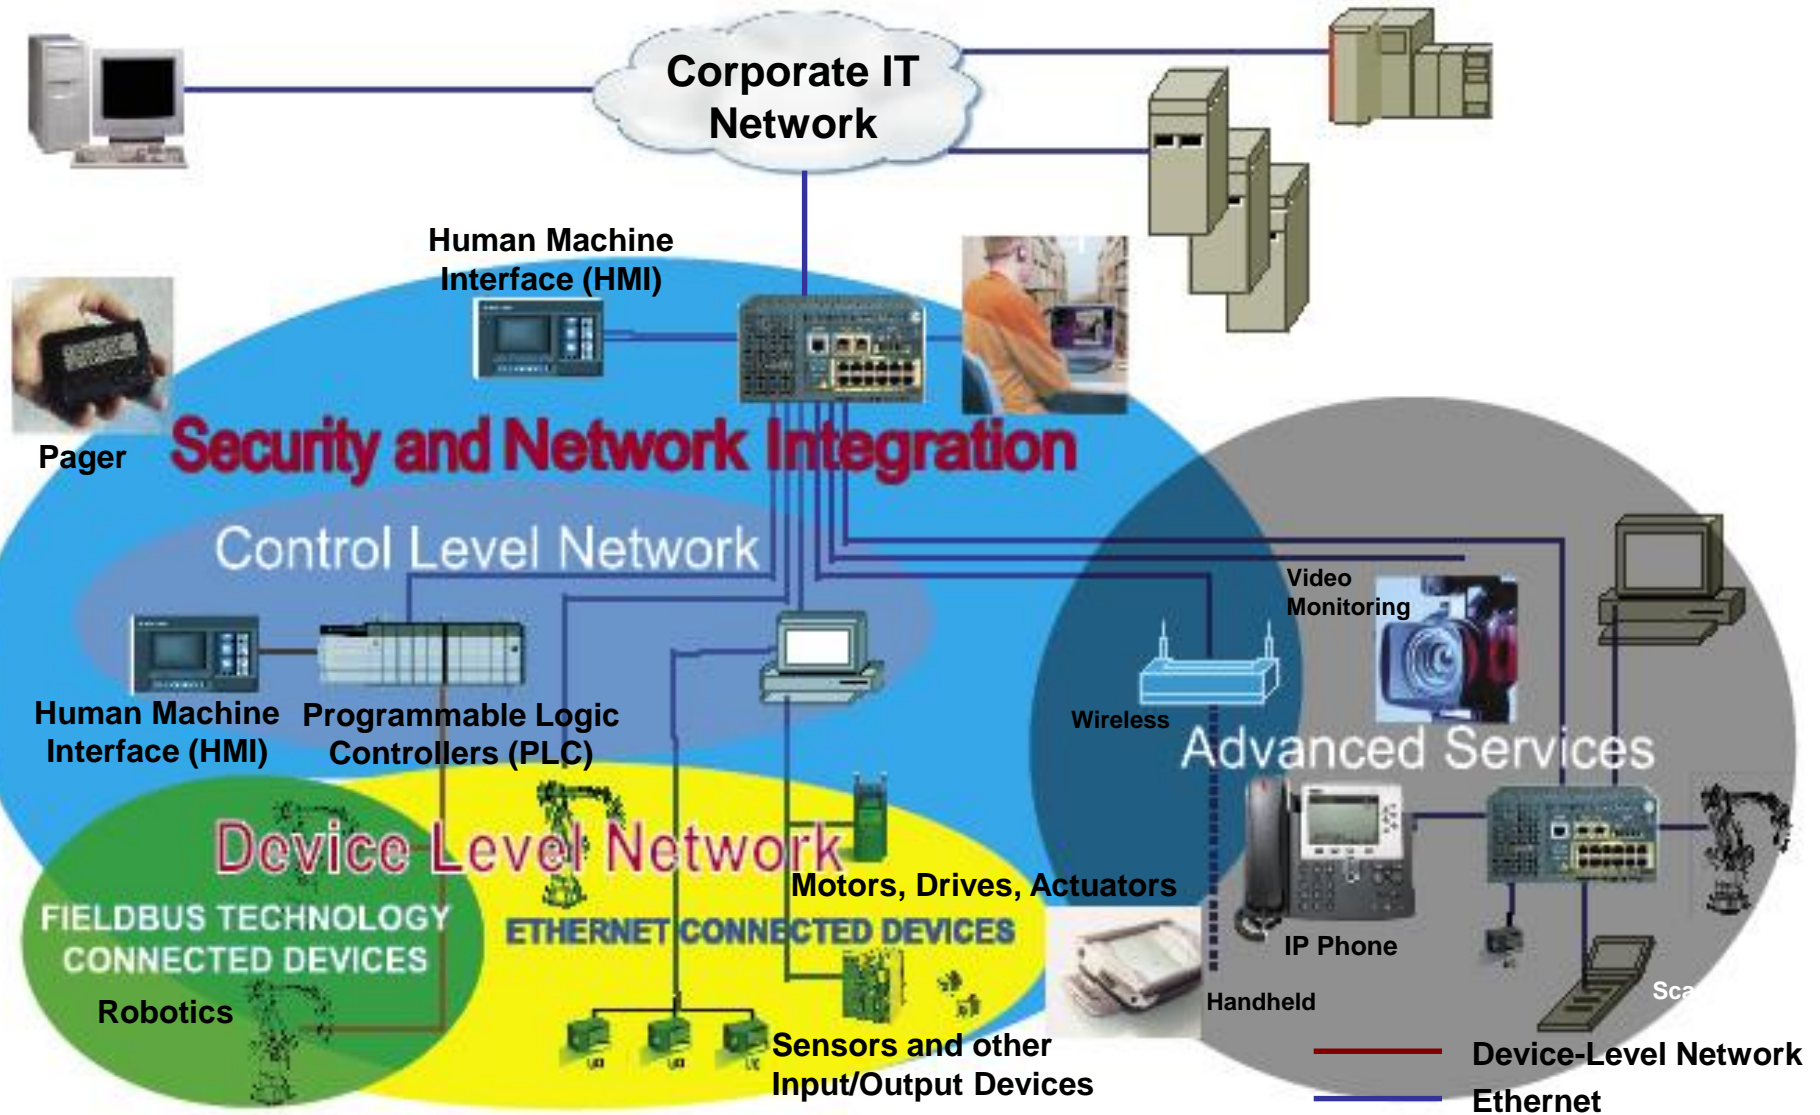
Corporate IT Network

Human Machine Interface (HMI)

Pager

Security and Network Integration

Control Level Network

Video Monitoring

Wireless

Human Machine Interface (HMI)

Programmable Logic Controllers (PLC)

Advanced Services

Device Level Network

Motors, Drives, Actuators

FIELDBUS TECHNOLOGY CONNECTED DEVICES

ETHERNET CONNECTED DEVICES

IP Phone

Robotics

Handheld

Sca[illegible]

Sensors and other Input/Output Devices

Device-Level Network

Ethernet